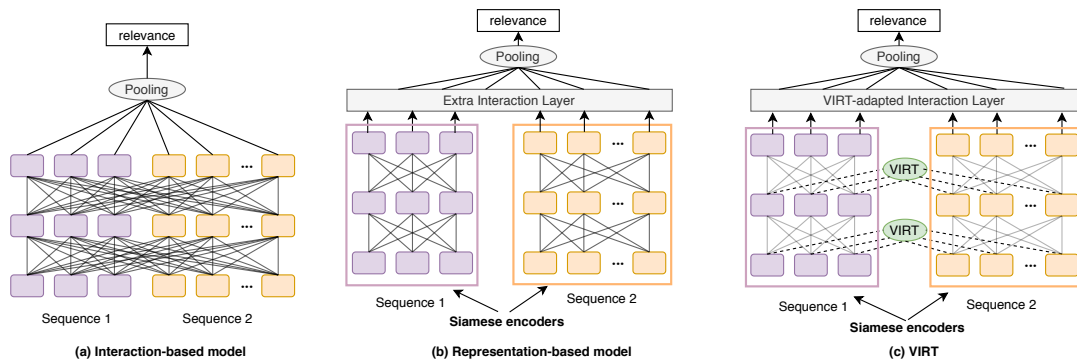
relevance

Pooling

...

...

Sequence 1

Sequence 2

(a) Interaction-based model

relevance

Pooling

Extra Interaction Layer

...

...

...

Sequence 1

Sequence 2

Siamese encoders

(b) Representation-based model

relevance

Pooling

VIRT-adapted Interaction Layer

...

VIRT

...

VIRT

...

Sequence 1

Sequence 2

Siamese encoders

(c) VIRT